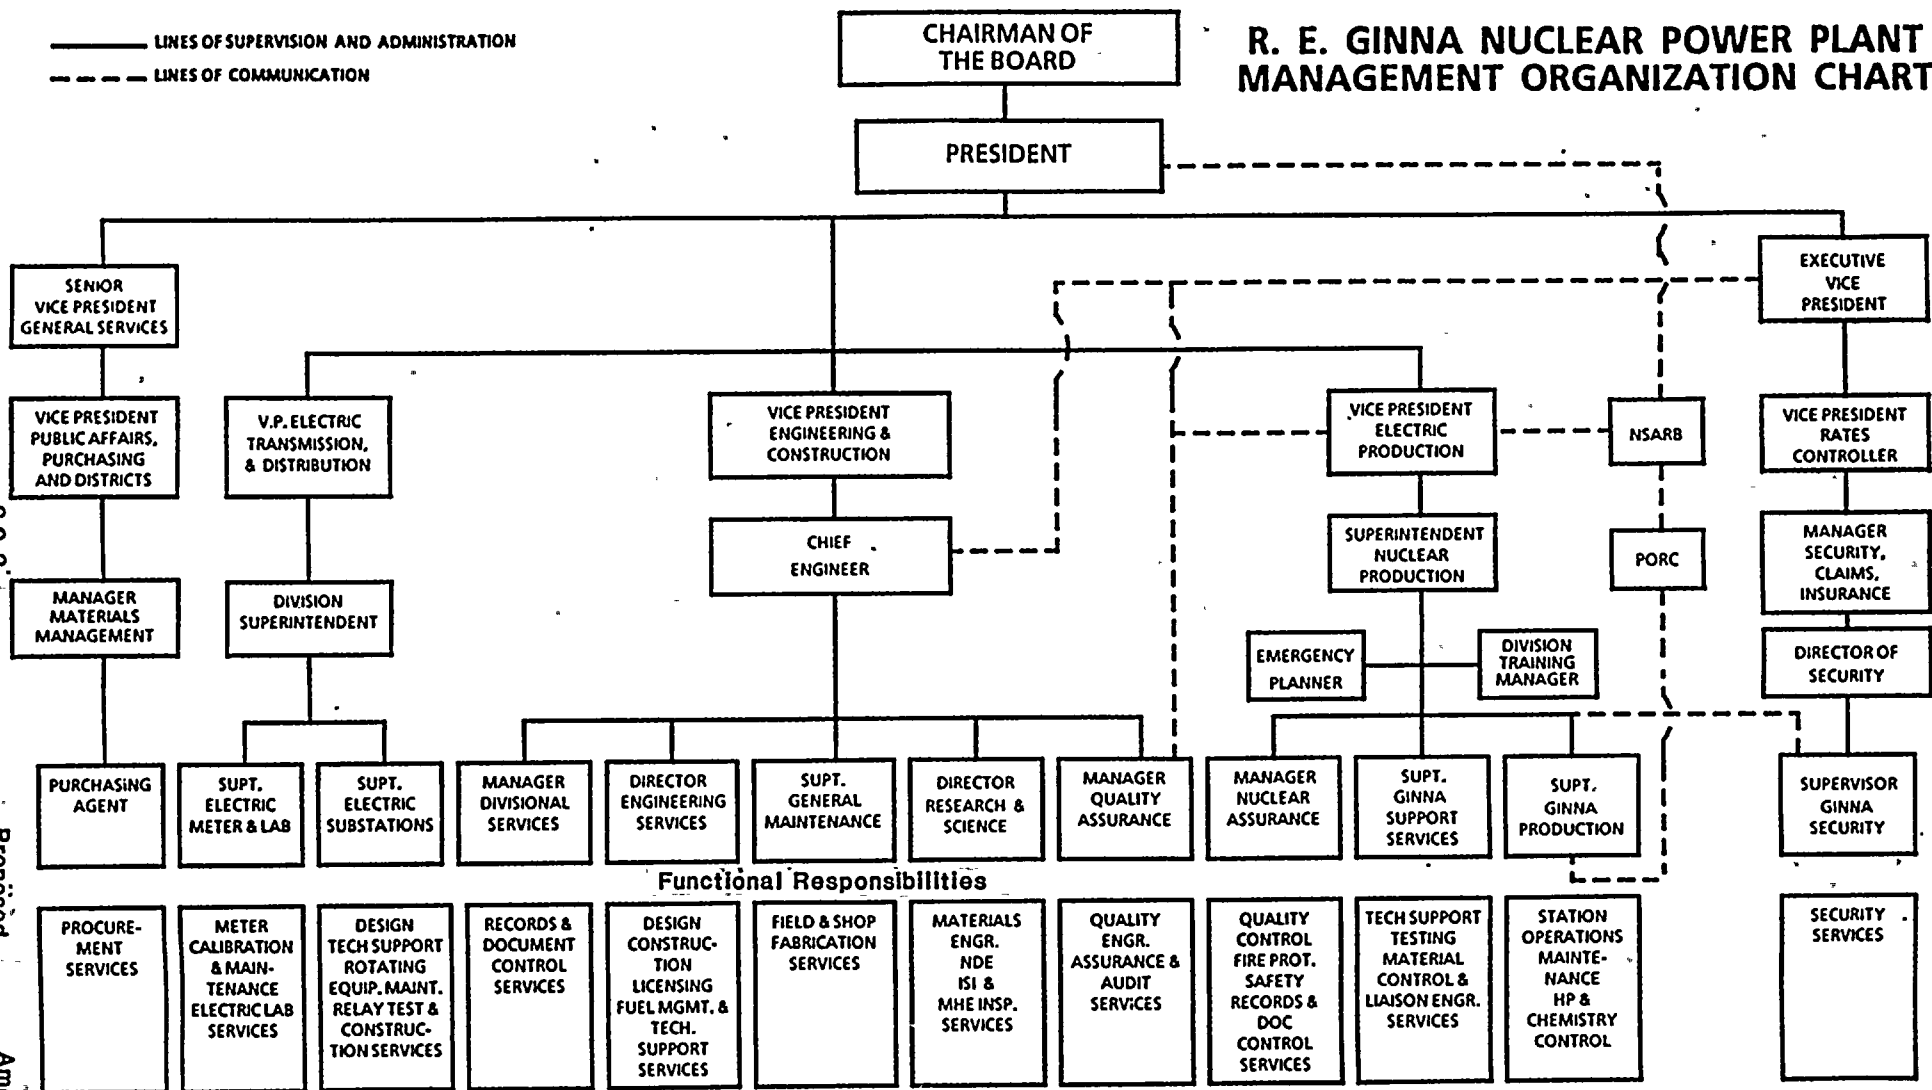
LINES OF SUPERVISION AND ADMINISTRATION
LINES OF COMMUNICATION

CHAIRMAN OF THE BOARD

R. E. GINNA NUCLEAR POWER PLANT
MANAGEMENT ORGANIZATION CHART

PRESIDENT

SENIOR VICE PRESIDENT GENERAL SERVICES

EXECUTIVE VICE PRESIDENT

VICE PRESIDENT PUBLIC AFFAIRS, PURCHASING AND DISTRICTS

V.P. ELECTRIC TRANSMISSION, & DISTRIBUTION

VICE PRESIDENT ENGINEERING & CONSTRUCTION

VICE PRESIDENT ELECTRIC PRODUCTION

NSARB

VICE PRESIDENT RATES CONTROLLER

CHIEF ENGINEER

SUPERINTENDENT NUCLEAR PRODUCTION

PORC

MANAGER SECURITY, CLAIMS, INSURANCE

MANAGER MATERIALS MANAGEMENT

DIVISION SUPERINTENDENT

EMERGENCY PLANNER

DIVISION TRAINING MANAGER

DIRECTOR OF SECURITY

PURCHASING AGENT

SUPT. ELECTRIC METER & LAB

SUPT. ELECTRIC SUBSTATIONS

MANAGER DIVISIONAL SERVICES

DIRECTOR ENGINEERING SERVICES

SUPT. GENERAL MAINTENANCE

DIRECTOR RESEARCH & SCIENCE

MANAGER QUALITY ASSURANCE

MANAGER NUCLEAR ASSURANCE

SUPT. GINNA SUPPORT SERVICES

SUPT. GINNA PRODUCTION

SUPERVISOR GINNA SECURITY

Functional Responsibilities

PROCUREMENT SERVICES

METER CALIBRATION & MAINTENANCE ELECTRIC LAB SERVICES

DESIGN TECH SUPPORT ROTATING EQUIP. MAINT. RELAY TEST & CONSTRUCTION SERVICES

RECORDS & DOCUMENT CONTROL SERVICES

DESIGN CONSTRUCTION LICENSING FUEL MGMT. & TECH. SUPPORT SERVICES

FIELD & SHOP FABRICATION SERVICES

MATERIALS ENGR. NDE ISI & MHE INSP. SERVICES

QUALITY ENGR. ASSURANCE & AUDIT SERVICES

QUALITY CONTROL FIRE PROT. SAFETY RECORDS & DOC CONTROL SERVICES

TECH SUPPORT TESTING MATERIAL CONTROL & LIAISON ENGR. SERVICES

STATION OPERATIONS MAINTENANCE HP & CHEMISTRY CONTROL

SECURITY SERVICES

Proposed
Am